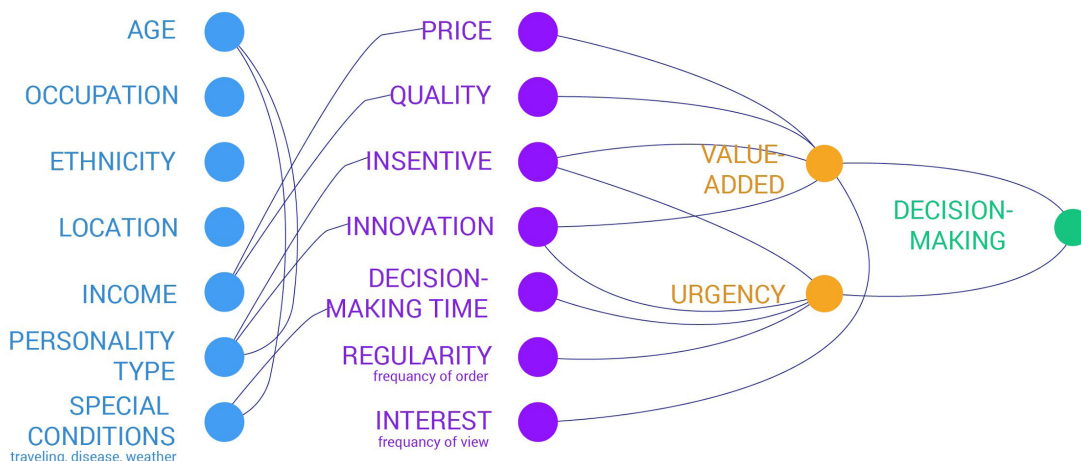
AGE
OCCUPATION
ETHNICITY
LOCATION
INCOME
PERSONALITY TYPE
SPECIAL CONDITIONS
traveling, disease, weather

PRICE
QUALITY
INSENTIVE
INNOVATION
DECISION-MAKING TIME
REGULARITY
frequancy of order
INTEREST
frequancy of view

VALUE-ADDED
URGENCY

DECISION-MAKING